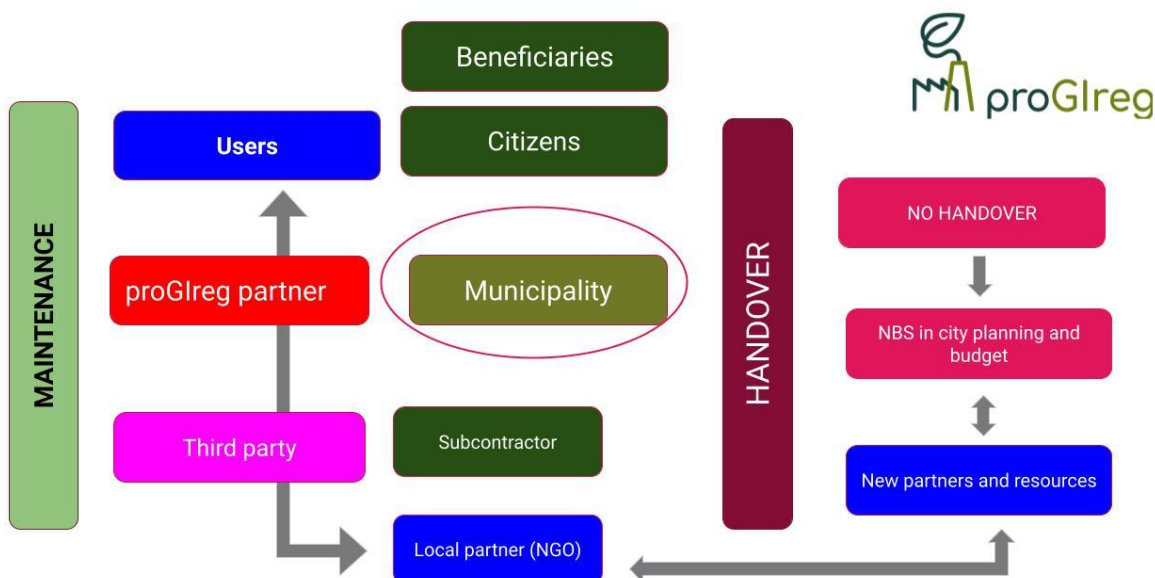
Beneficiaries

proGIreg

MAINTENANCE

Users

Citizens

proGIreg partner

Municipality

Third party

Subcontractor

Local partner (NGO)

HANDOVER

NO HANDOVER

NBS in city planning and budget

New partners and resources